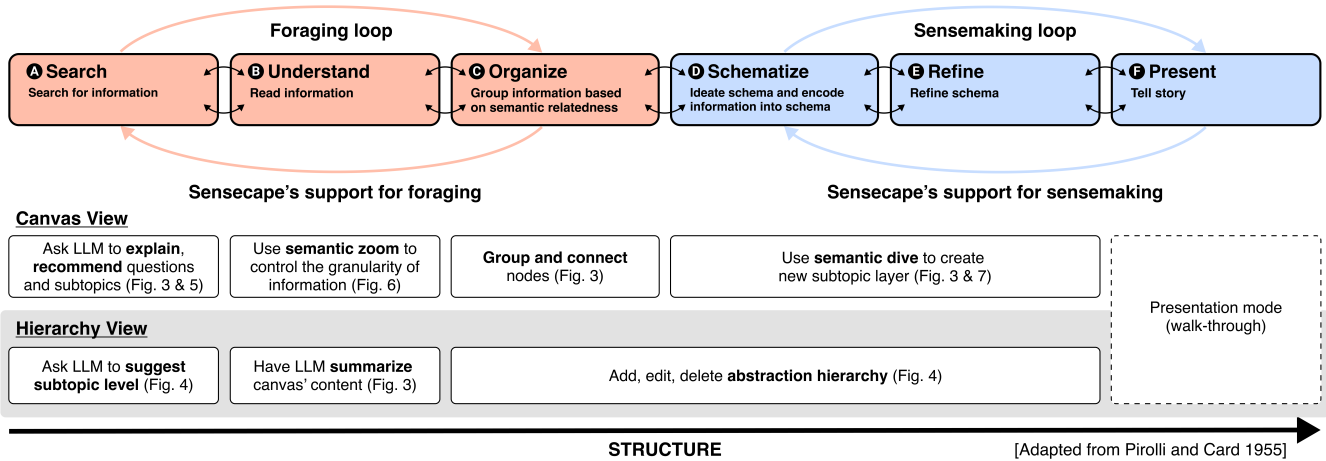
Foraging loop

Sensemaking loop

A Search
Search for information

B Understand
Read information

C Organize
Group information based on semantic relatedness

D Schematize
Ideate schema and encode information into schema

E Refine
Refine schema

F Present
Tell story

Sensecape's support for foraging

Sensecape's support for sensemaking

Canvas View

Ask LLM to **explain**, **recommend** questions and subtopics (Fig. 3 & 5)

Use **semantic zoom** to control the granularity of information (Fig. 6)

**Group and connect** nodes (Fig. 3)

Use **semantic dive** to create new subtopic layer (Fig. 3 & 7)

Presentation mode (walk-through)

Hierarchy View

Ask LLM to **suggest subtopic level** (Fig. 4)

Have LLM **summarize** canvas' content (Fig. 3)

Add, edit, delete **abstraction hierarchy** (Fig. 4)

STRUCTURE

[Adapted from Pirolli and Card 1955]